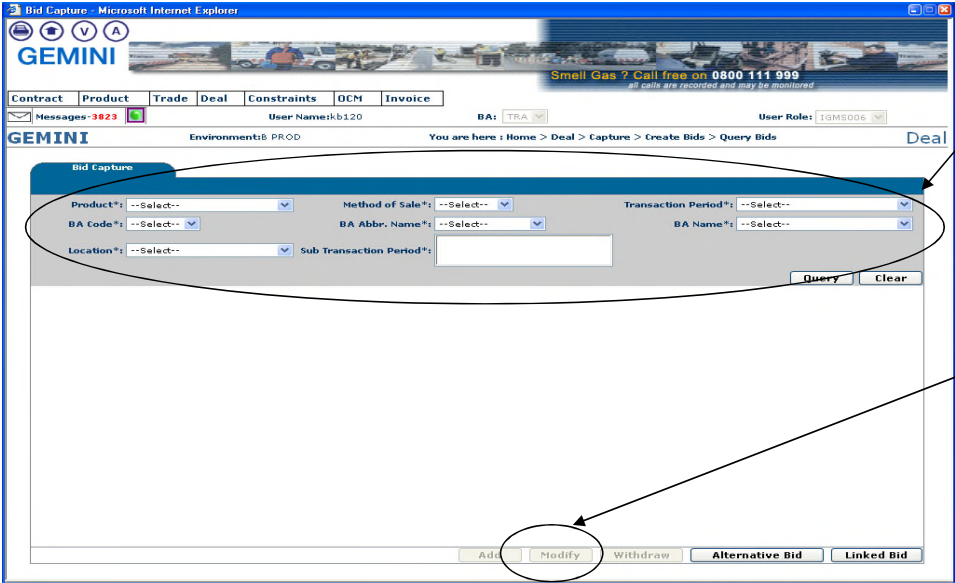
Bid Capture - Microsoft Internet Explorer

V A

GEMINI

Smell Gas ? Call free on 0800 111 999
all calls are recorded and may be monitored

Contract | Product | Trade | Deal | Constraints | OCM | Invoice

Messages-3823

User Name:kb120

BA: TRA

User Role: IGMS006

GEMINI

Environment:B PROD

You are here : Home > Deal > Capture > Create Bids > Query Bids

Deal

Bid Capture

Product*: --Select--

Method of Sale*: --Select--

Transaction Period*: --Select--

BA Code*: --Select--

BA Abbr. Name*: --Select--

BA Name*: --Select--

Location*: --Select--

Sub Transaction Period*:

Query Clear

Add Modify Withdraw Alternative Bid Linked Bid